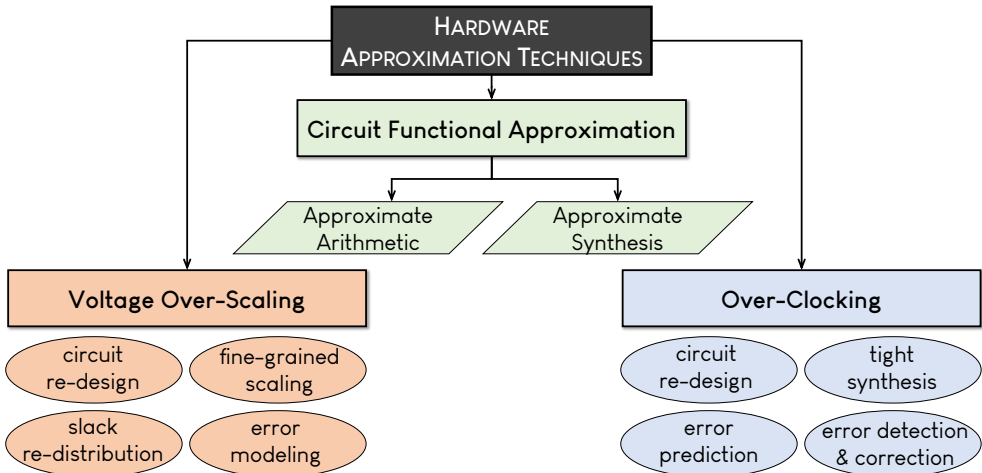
HARDWARE APPROXIMATION TECHNIQUES

Circuit Functional Approximation

Approximate Arithmetic

Approximate Synthesis

Voltage Over-Scaling

circuit re-design

fine-grained scaling

slack re-distribution

error modeling

Over-Clocking

circuit re-design

tight synthesis

error prediction

error detection & correction